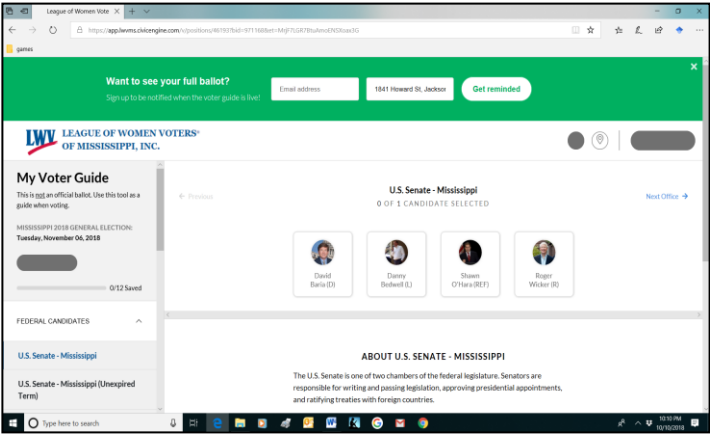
League of Women Vote ×

https://app.lwvms.civicengine.com/positions/46193?bid=971168&et=MqjFTsjj87BuAmoENDIoas3G

games

Want to see your full ballot?
Sign up to be notified when the voter guide is live!

Email address

1841 Howard St, Jackso

Get reminded

×

LWV LEAGUE OF WOMEN VOTERS® OF MISSISSIPPI, INC.

My Voter Guide

This is not an official ballot. Use this tool as a guide when voting.

MISSISSIPPI 2018 GENERAL ELECTION: Tuesday, November 06, 2018

0/12 Saved

FEDERAL CANDIDATES

U.S. Senate - Mississippi

U.S. Senate - Mississippi (Unexpired Term)

← Previous

U.S. Senate - Mississippi
0 OF 1 CANDIDATE SELECTED

Next Office →

David Baria (D)

Danny Bedwell (L)

Shawn O'Hara (REF)

Roger Wicker (R)

ABOUT U.S. SENATE - MISSISSIPPI

The U.S. Senate is one of two chambers of the federal legislature. Senators are responsible for writing and passing legislation, approving presidential appointments, and ratifying treaties with foreign countries.

Type here to search

10:10 PM
10/10/2018